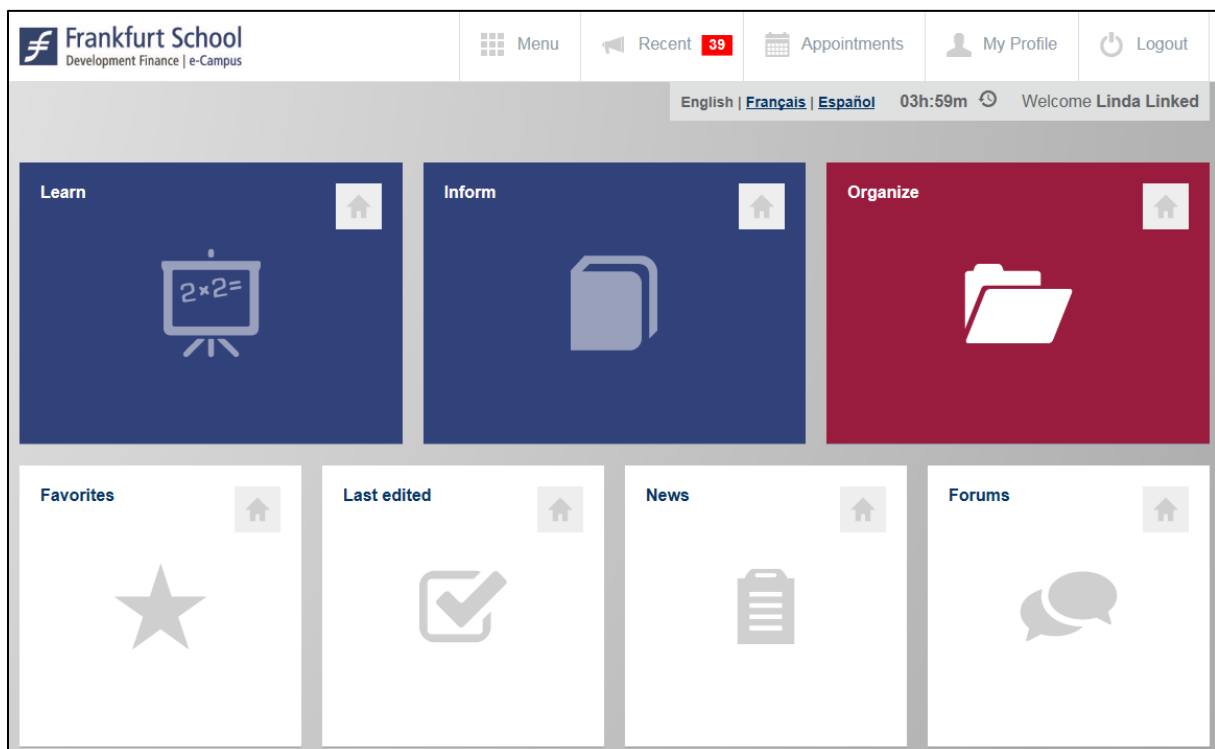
Frankfurt School
Development Finance | e-Campus

Menu
Recent 39
Appointments
My Profile
Logout

English | Français | Español
03h:59m
Welcome Linda Linked

Learn

2×2=

Inform

Organize

Favorites

Last edited

News

Forums